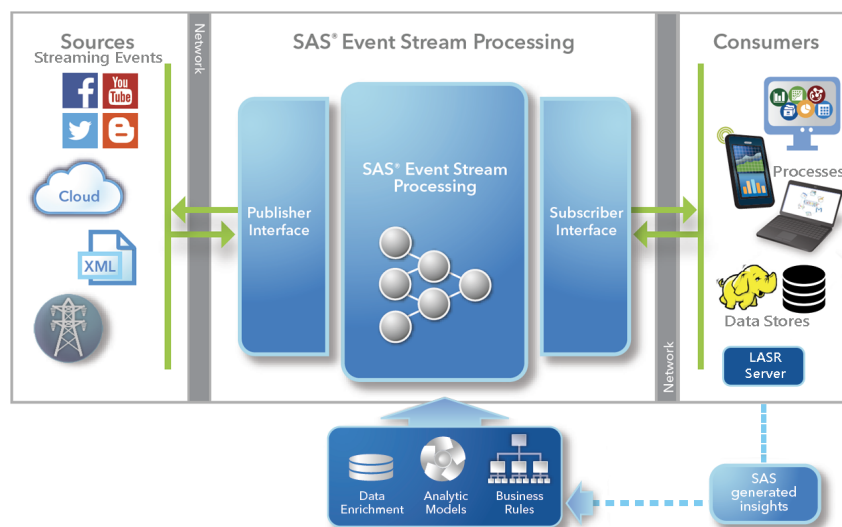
Sources
Streaming Events

Network

SAS® Event Stream Processing

Consumers

f
You Tube

Cloud

XML

Publisher Interface

SAS® Event Stream Processing

Subscriber Interface

Processes

Data Stores

Network

LASR Server

Data Enrichment

Analytic Models

Business Rules

SAS generated insights